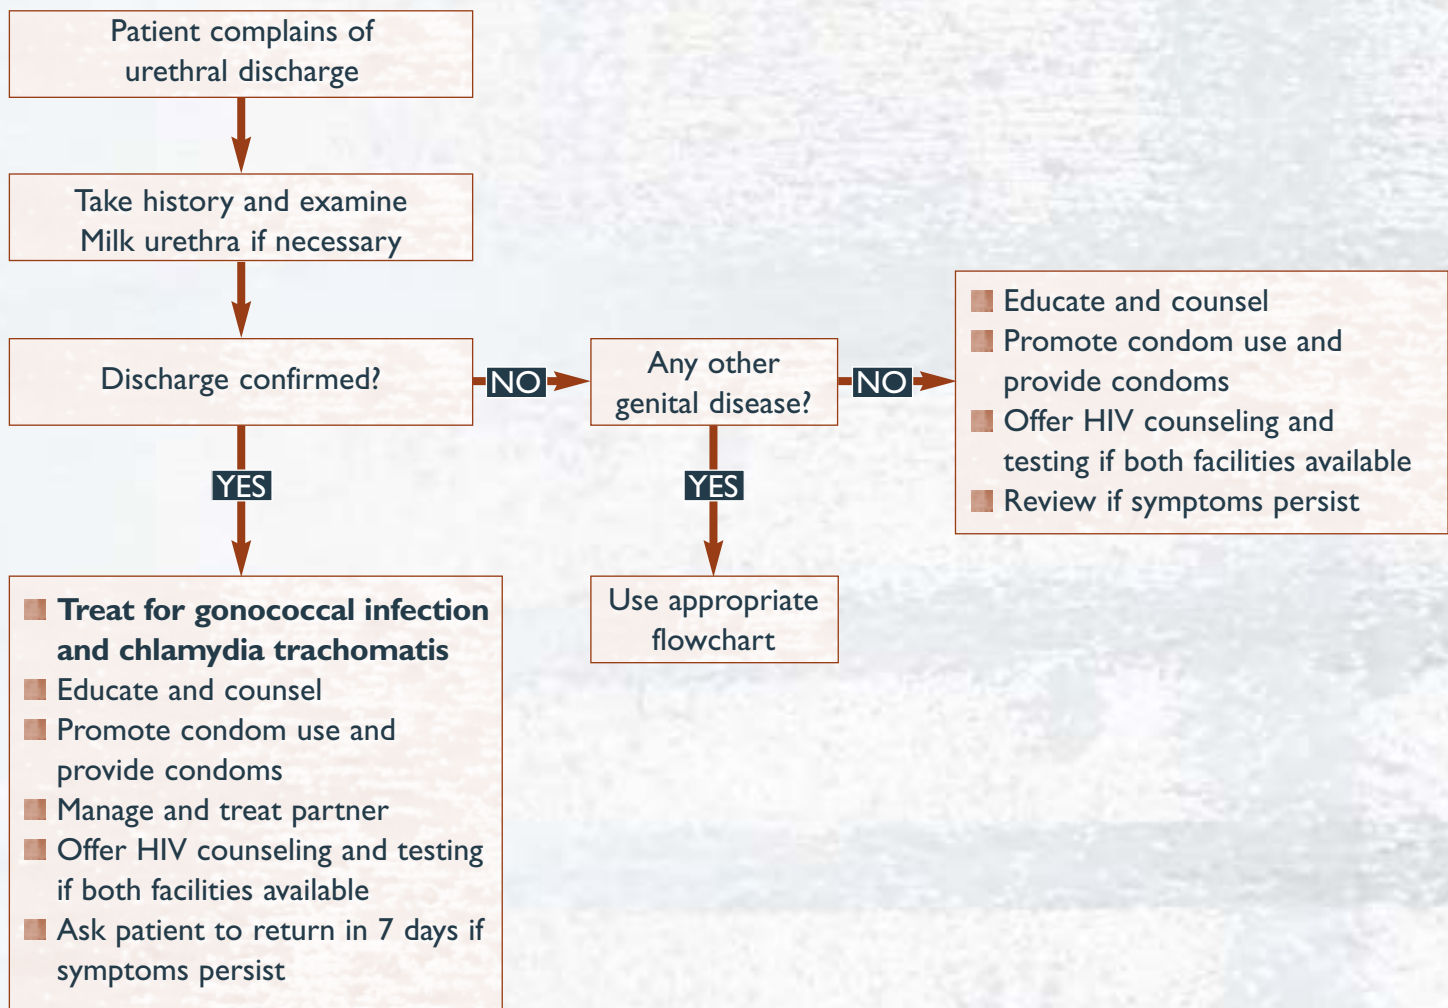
Patient complains of urethral discharge

Take history and examine
Milk urethra if necessary

Discharge confirmed?

NO

Any other genital disease?

NO

- Educate and counsel
- Promote condom use and provide condoms
- Offer HIV counseling and testing if both facilities available
- Review if symptoms persist

YES

YES

- **Treat for gonococcal infection and chlamydia trachomatis**
- Educate and counsel
- Promote condom use and provide condoms
- Manage and treat partner
- Offer HIV counseling and testing if both facilities available
- Ask patient to return in 7 days if symptoms persist

Use appropriate flowchart